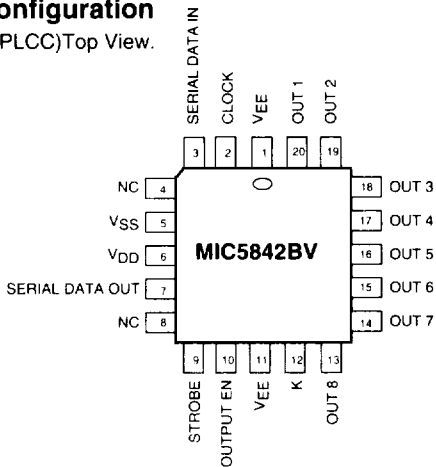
onfiguration
PLCC)Top View.

SERIAL DATA IN 3
CLOCK 2
VEE 1
OUT 1 20
OUT 2 19

NC 4
$V_{SS}$ 5
$V_{DD}$ 6
SERIAL DATA OUT 7
NC 8

MIC5842BV

18 OUT 3
17 OUT 4
16 OUT 5
15 OUT 6
14 OUT 7

9 STROBE
10 OUTPUT EN
11 VEE
12 K
13 OUT 8